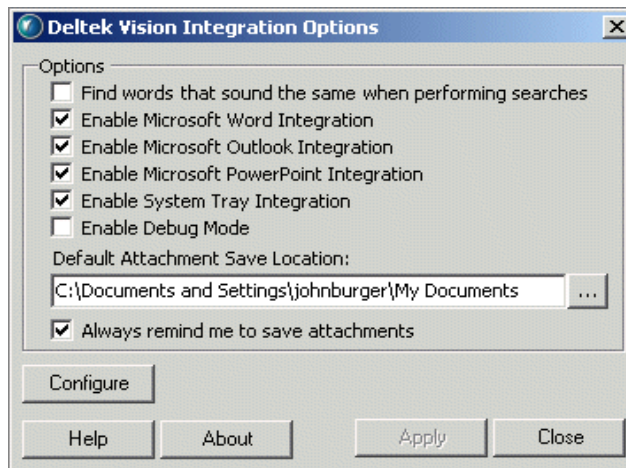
Deltek Vision Integration Options

Options

Find words that sound the same when performing searches

Enable Microsoft Word Integration

Enable Microsoft Outlook Integration

Enable Microsoft PowerPoint Integration

Enable System Tray Integration

Enable Debug Mode

Default Attachment Save Location:

C:\Documents and Settings\johnburger\My Documents

...

Always remind me to save attachments

Configure

Help

About

Apply

Close